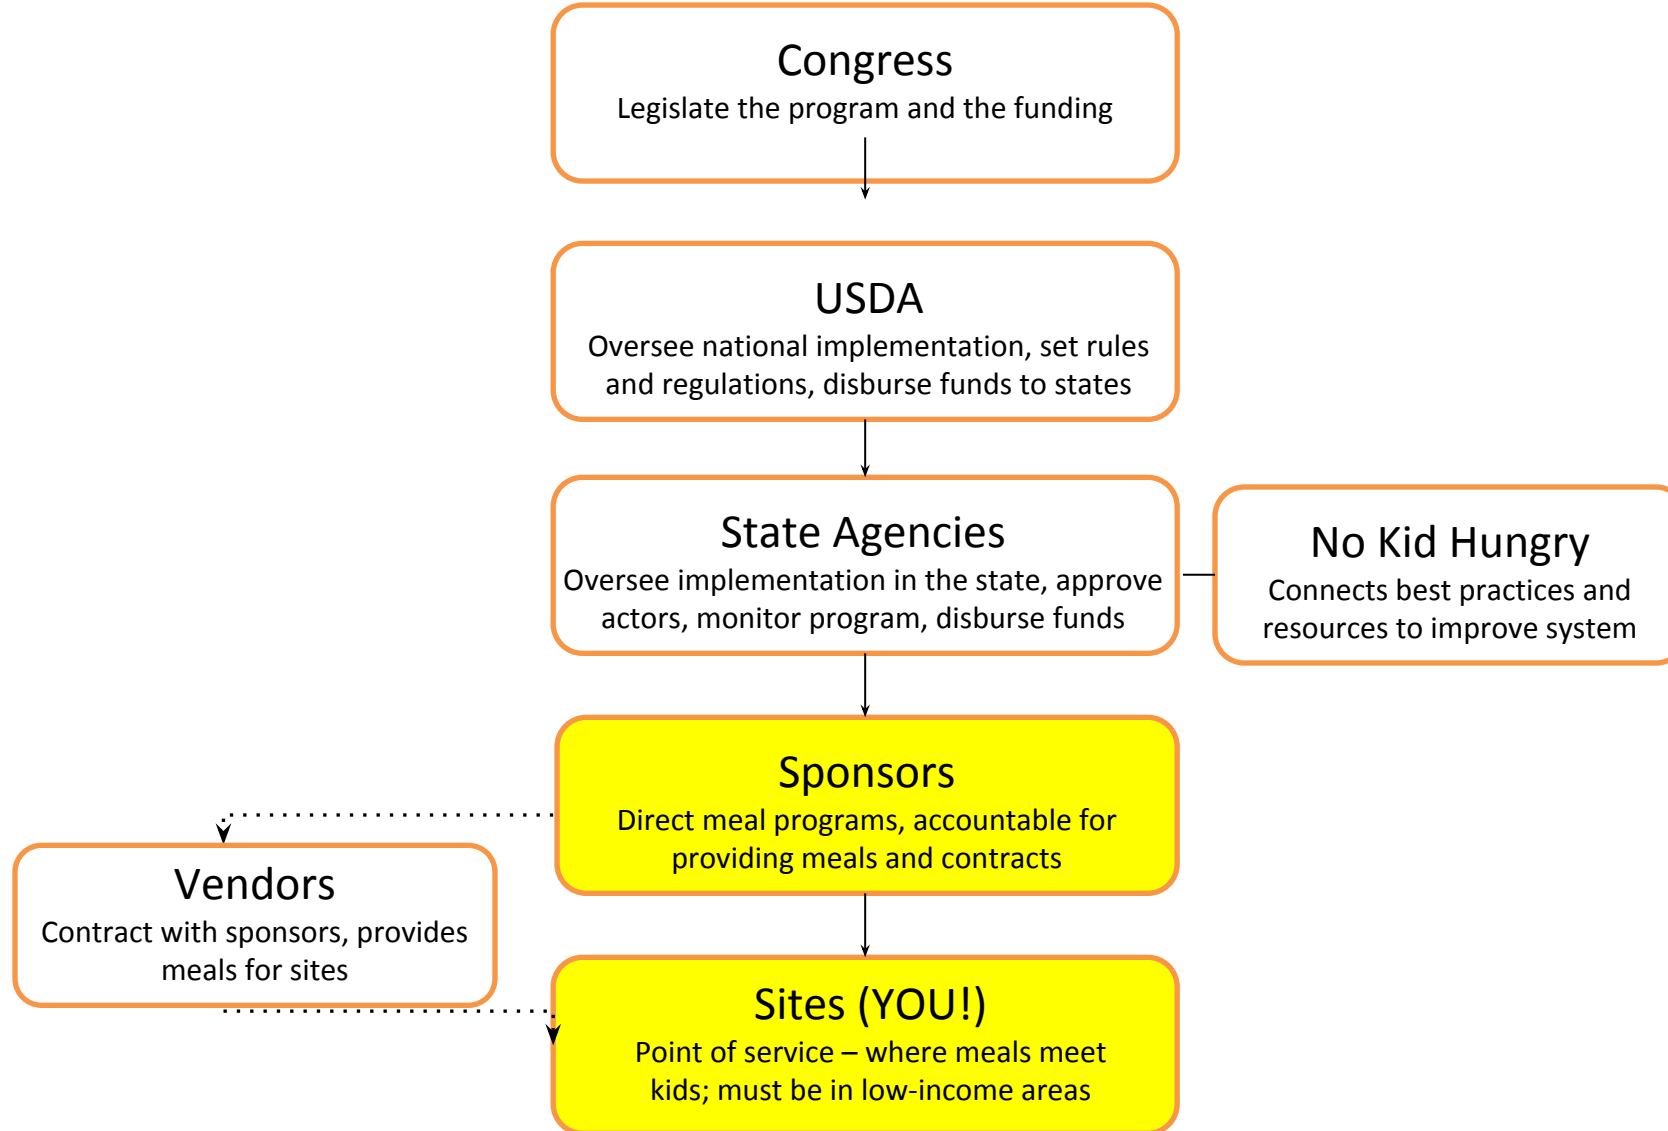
Congress
Legislate the program and the funding

USDA
Oversee national implementation, set rules and regulations, disburse funds to states

State Agencies
Oversee implementation in the state, approve actors, monitor program, disburse funds

No Kid Hungry
Connects best practices and resources to improve system

Sponsors
Direct meal programs, accountable for providing meals and contracts

Vendors
Contract with sponsors, provides meals for sites

Sites (YOU!)
Point of service – where meals meet kids; must be in low-income areas